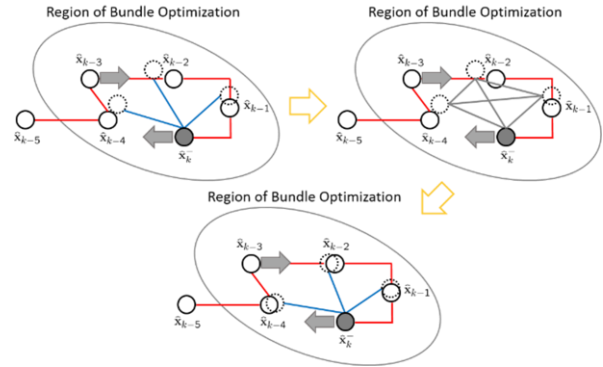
Region of Bundle Optimization

$\hat{x}_{k-3}$ $\hat{x}_{k-2}$ $\hat{x}_{k-1}$ $\hat{x}_{k-5}$ $\hat{x}_{k-4}$ $\hat{x}_k$

Region of Bundle Optimization

$\hat{x}_{k-3}$ $\hat{x}_{k-2}$ $\hat{x}_{k-1}$ $\hat{x}_{k-5}$ $\hat{x}_{k-4}$ $\hat{x}_k^-$

Region of Bundle Optimization

$\hat{x}_{k-3}$ $\hat{x}_{k-2}$ $\hat{x}_{k-1}$ $\hat{x}_{k-5}$ $\hat{x}_{k-4}$ $\hat{x}_k^-$